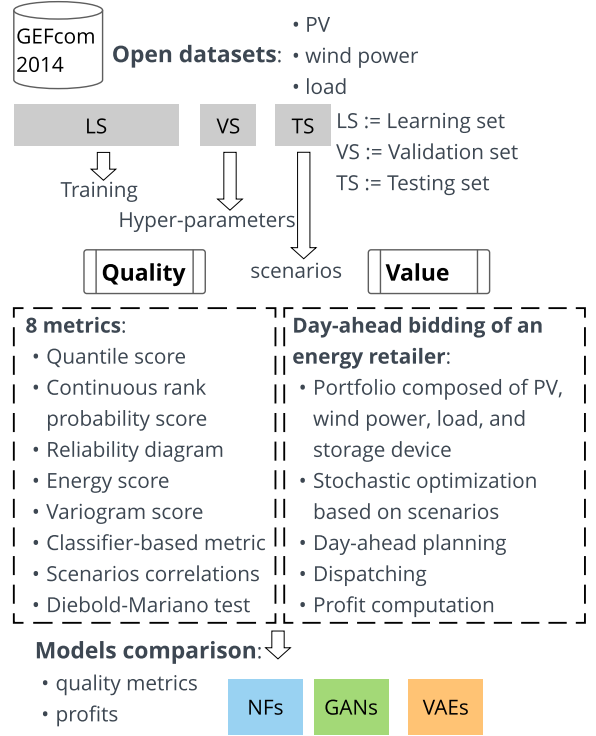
GEFcom 2014

**Open datasets**:
• PV
• wind power
• load

LS VS TS

LS := Learning set
VS := Validation set
TS := Testing set

Training

Hyper-parameters

**Quality**

scenarios

**Value**

**8 metrics**:
• Quantile score
• Continuous rank probability score
• Reliability diagram
• Energy score
• Variogram score
• Classifier-based metric
• Scenarios correlations
• Diebold-Mariano test

**Day-ahead bidding of an energy retailer**:
• Portfolio composed of PV, wind power, load, and storage device
• Stochastic optimization based on scenarios
• Day-ahead planning
• Dispatching
• Profit computation

**Models comparison**:
• quality metrics
• profits

NFs GANs VAEs